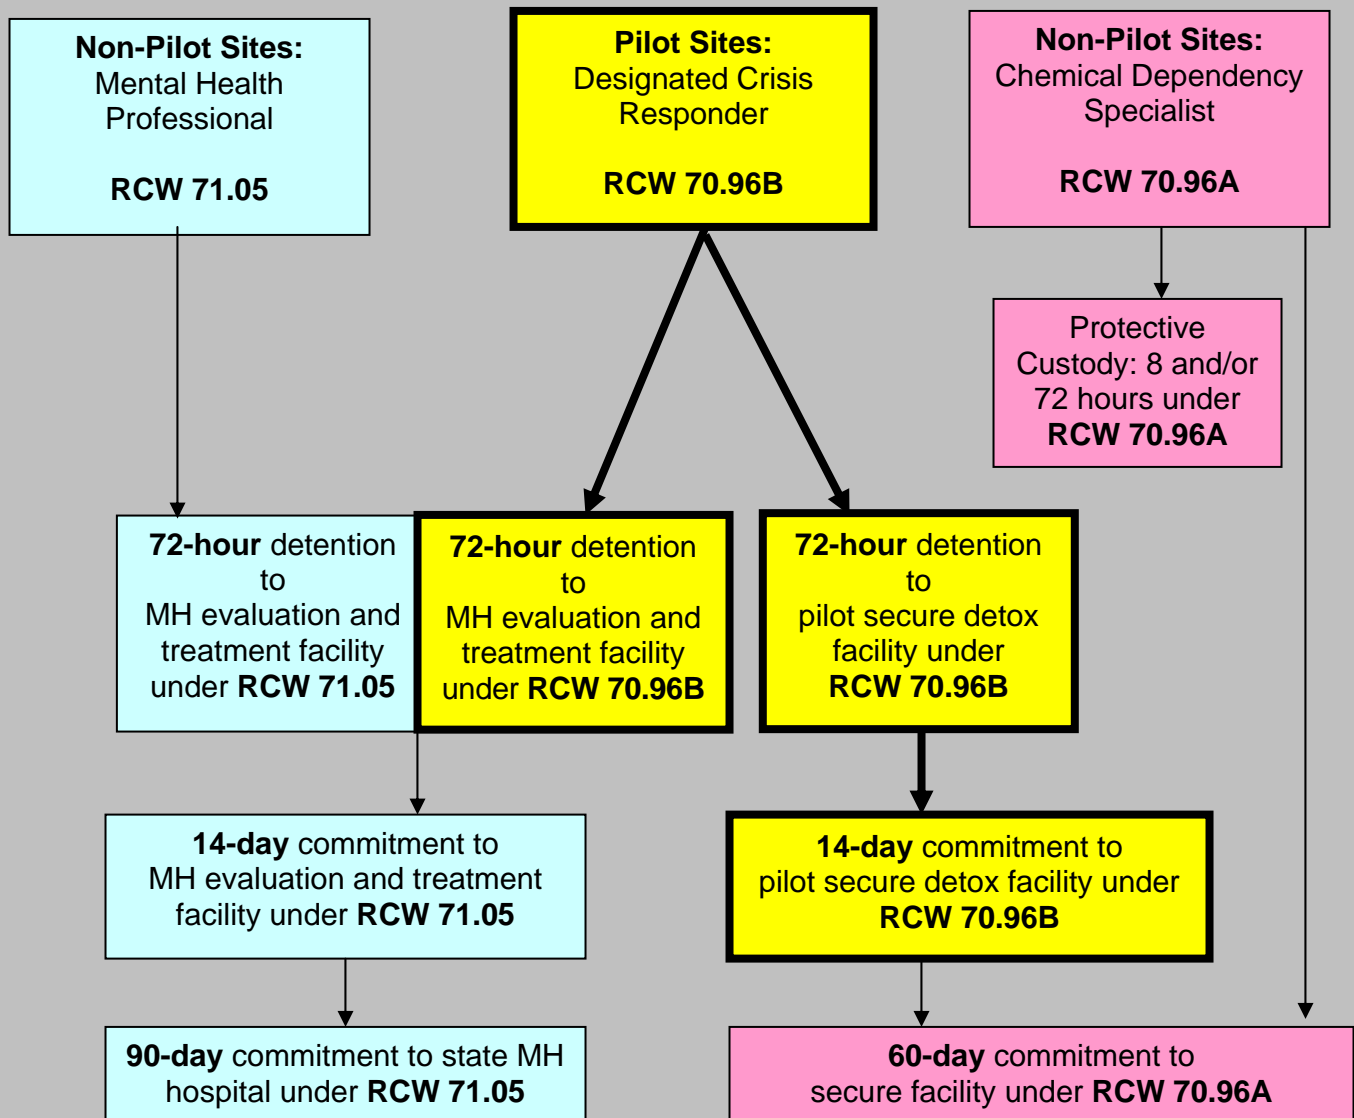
Non-Pilot Sites:
Mental Health Professional

RCW 71.05

Pilot Sites:
Designated Crisis Responder

RCW 70.96B

Non-Pilot Sites:
Chemical Dependency Specialist

RCW 70.96A

Protective Custody: 8 and/or 72 hours under RCW 70.96A

72-hour detention to MH evaluation and treatment facility under RCW 71.05

72-hour detention to MH evaluation and treatment facility under RCW 70.96B

72-hour detention to pilot secure detox facility under RCW 70.96B

14-day commitment to MH evaluation and treatment facility under RCW 71.05

14-day commitment to pilot secure detox facility under RCW 70.96B

90-day commitment to state MH hospital under RCW 71.05

60-day commitment to secure facility under RCW 70.96A